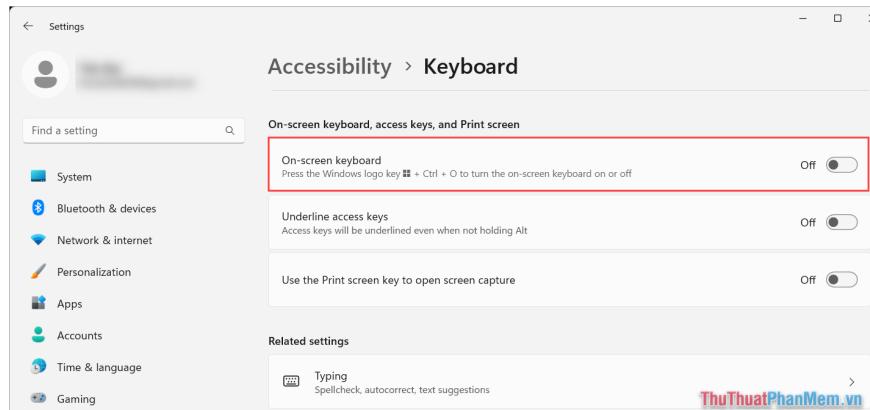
Settings

Find a setting

System

Bluetooth & devices

Network & internet

Personalization

Apps

Accounts

Time & language

Gaming

Accessibility > Keyboard

On-screen keyboard, access keys, and Print screen

On-screen keyboard
Press the Windows logo key + Ctrl + O to turn the on-screen keyboard on or off
Off

Underline access keys
Access keys will be underlined even when not holding Alt
Off

Use the Print screen key to open screen capture
Off

Related settings

Typing
Spellcheck, autocorrect, text suggestions

ThuThuatPhanMem.vn